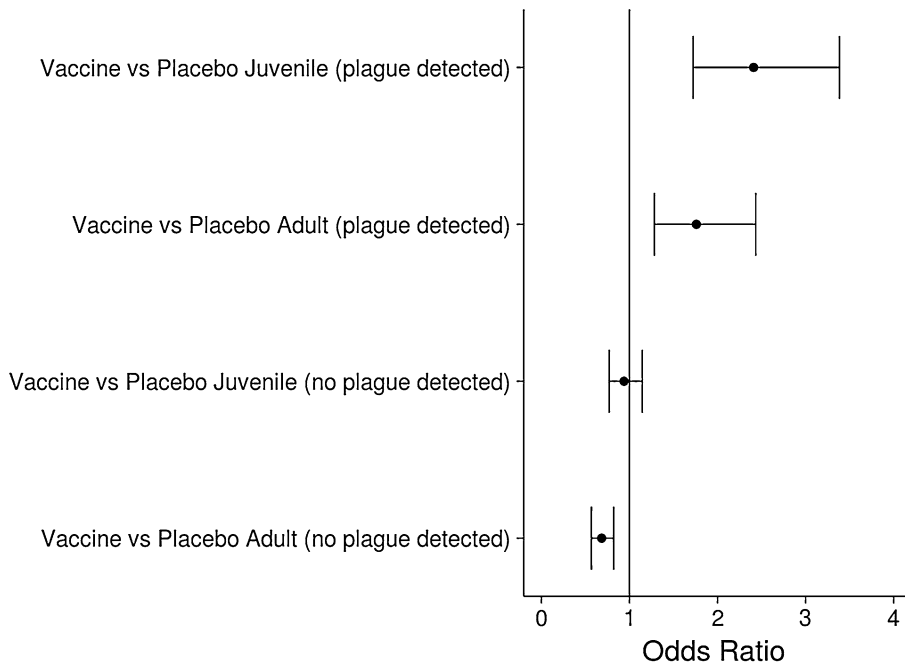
Vaccine vs Placebo Juvenile (plague detected)

Vaccine vs Placebo Adult (plague detected)

Vaccine vs Placebo Juvenile (no plague detected)

Vaccine vs Placebo Adult (no plague detected)

0 1 2 3 4

Odds Ratio